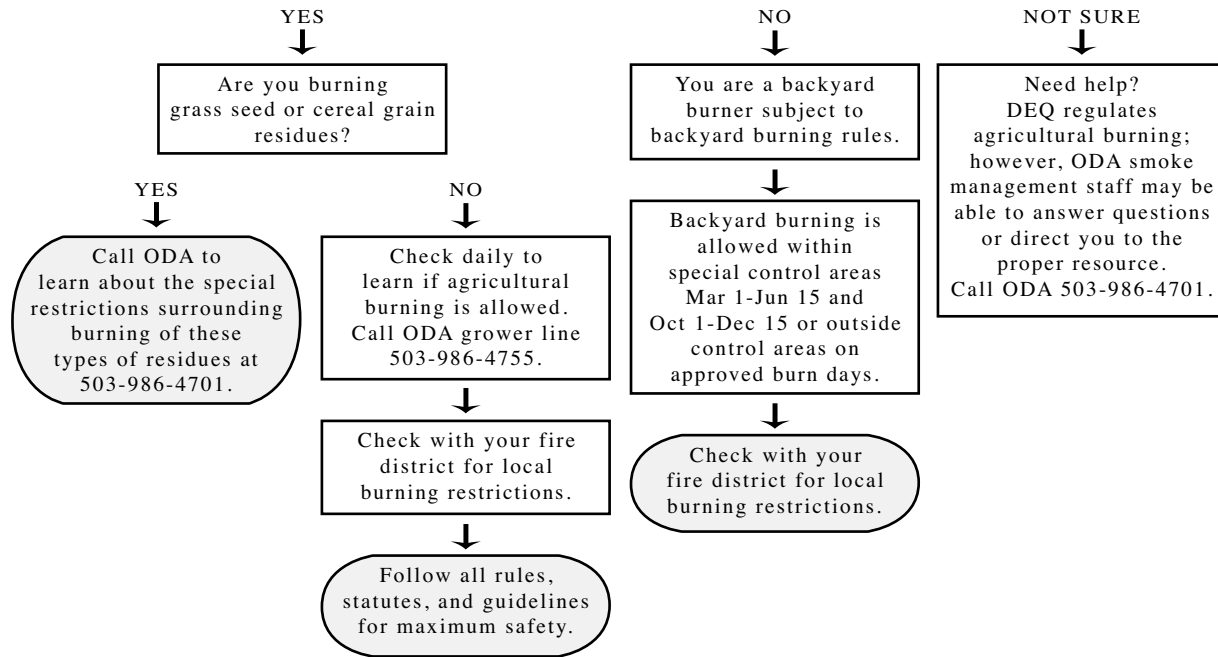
YES

Are you burning grass seed or cereal grain residues?

YES

Call ODA to learn about the special restrictions surrounding burning of these types of residues at 503-986-4701.

NO

Check daily to learn if agricultural burning is allowed. Call ODA grower line 503-986-4755.

Check with your fire district for local burning restrictions.

Follow all rules, statutes, and guidelines for maximum safety.

NO

You are a backyard burner subject to backyard burning rules.

Backyard burning is allowed within special control areas Mar 1-Jun 15 and Oct 1-Dec 15 or outside control areas on approved burn days.

Check with your fire district for local burning restrictions.

NOT SURE

Need help? DEQ regulates agricultural burning; however, ODA smoke management staff may be able to answer questions or direct you to the proper resource. Call ODA 503-986-4701.